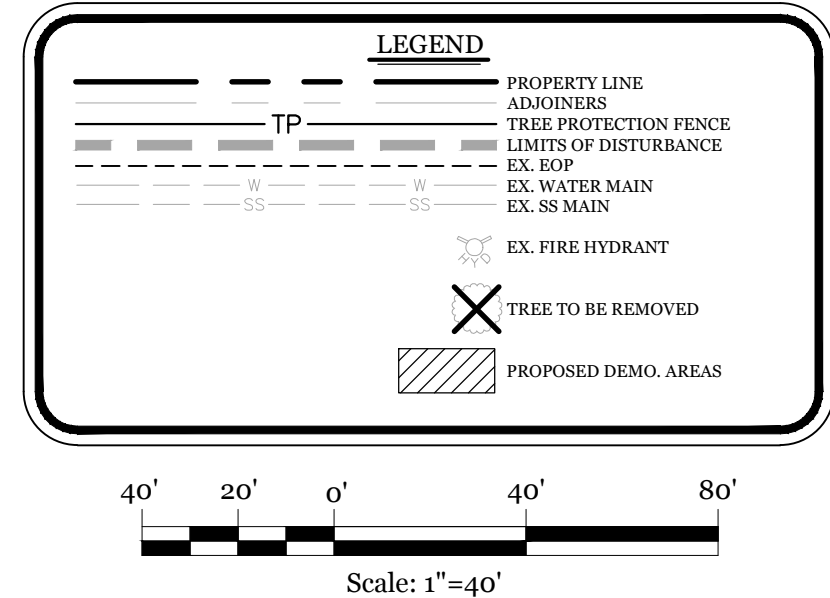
LEGEND

TP

W W

SS SS

PROPERTY LINE
ADJOINERS
TREE PROTECTION FENCE
LIMITS OF DISTURBANCE
EX. EOP
EX. WATER MAIN
EX. SS MAIN

EX. FIRE HYDRANT

TREE TO BE REMOVED

PROPOSED DEMO. AREAS

40' 20' 0' 40' 80'

Scale: 1"=40'